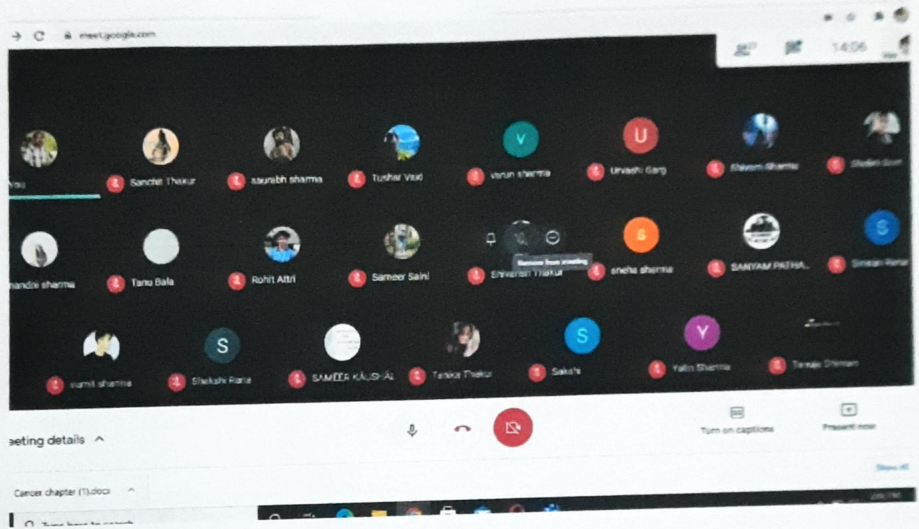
meet.google.com

14:06

You

Sanchit Thakur

saurabh sharma

Tushar Vaid

V

Varun sharma

U

Urvashi Garg

Shivam Sharma

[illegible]

nandni sharma

Tanu Bala

Rohit Attri

Sameer Saini

Remove from meeting

Shivansh Thakur

S

sneha sharma

SANYAM PATHA...

S

Simran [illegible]

sumit sharma

S

Sakshi Rana

SAMEER KAUSHAL

Tanika Thakur

S

Sakshi

Y

Yatin Sharma

Tanuja Dhiman

eeting details

Turn on captions

Present now

Cancer chapter (1).docx

Type here to search